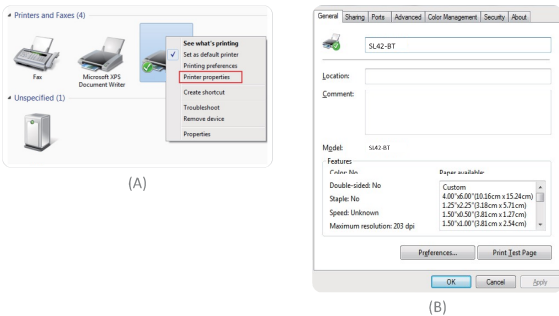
Printers and Faxes (4)

Fax

Microsoft XPS Document Writer

See what's printing
Set as default printer
Printing preferences
Printer properties
Create shortcut
Troubleshoot
Remove device
Properties

Unspecified (1)

(A)

General | Sharing | Ports | Advanced | Color Management | Security | About

SL42-BT

Location:

Comment:

Model: SL42-BT

Features
Color: No
Paper available:
Double-sided: No
Staple: No
Speed: Unknown
Maximum resolution: 203 dpi

Custom
4.00"x6.00"(10.16cm x 15.24cm)
1.25"x2.25"(3.18cm x 5.71cm)
1.50"x0.50"(3.81cm x 1.27cm)
1.50"x1.00"(3.81cm x 2.54cm)

Preferences...
Print Test Page

OK
Cancel
Apply

(B)